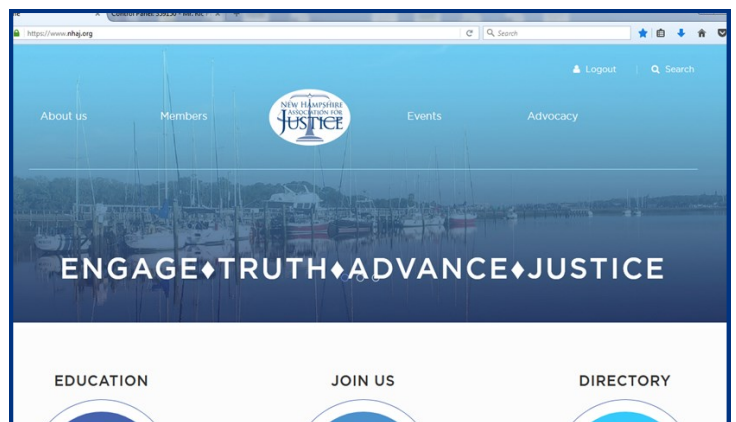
Control Panel: 539130 - Mr. KC

https://www.nhaj.org

Search

Logout

Search

About us

Members

NEW HAMPSHIRE ASSOCIATION FOR JUSTICE

Events

Advocacy

ENGAGE♦TRUTH♦ADVANCE♦JUSTICE

EDUCATION

JOIN US

DIRECTORY